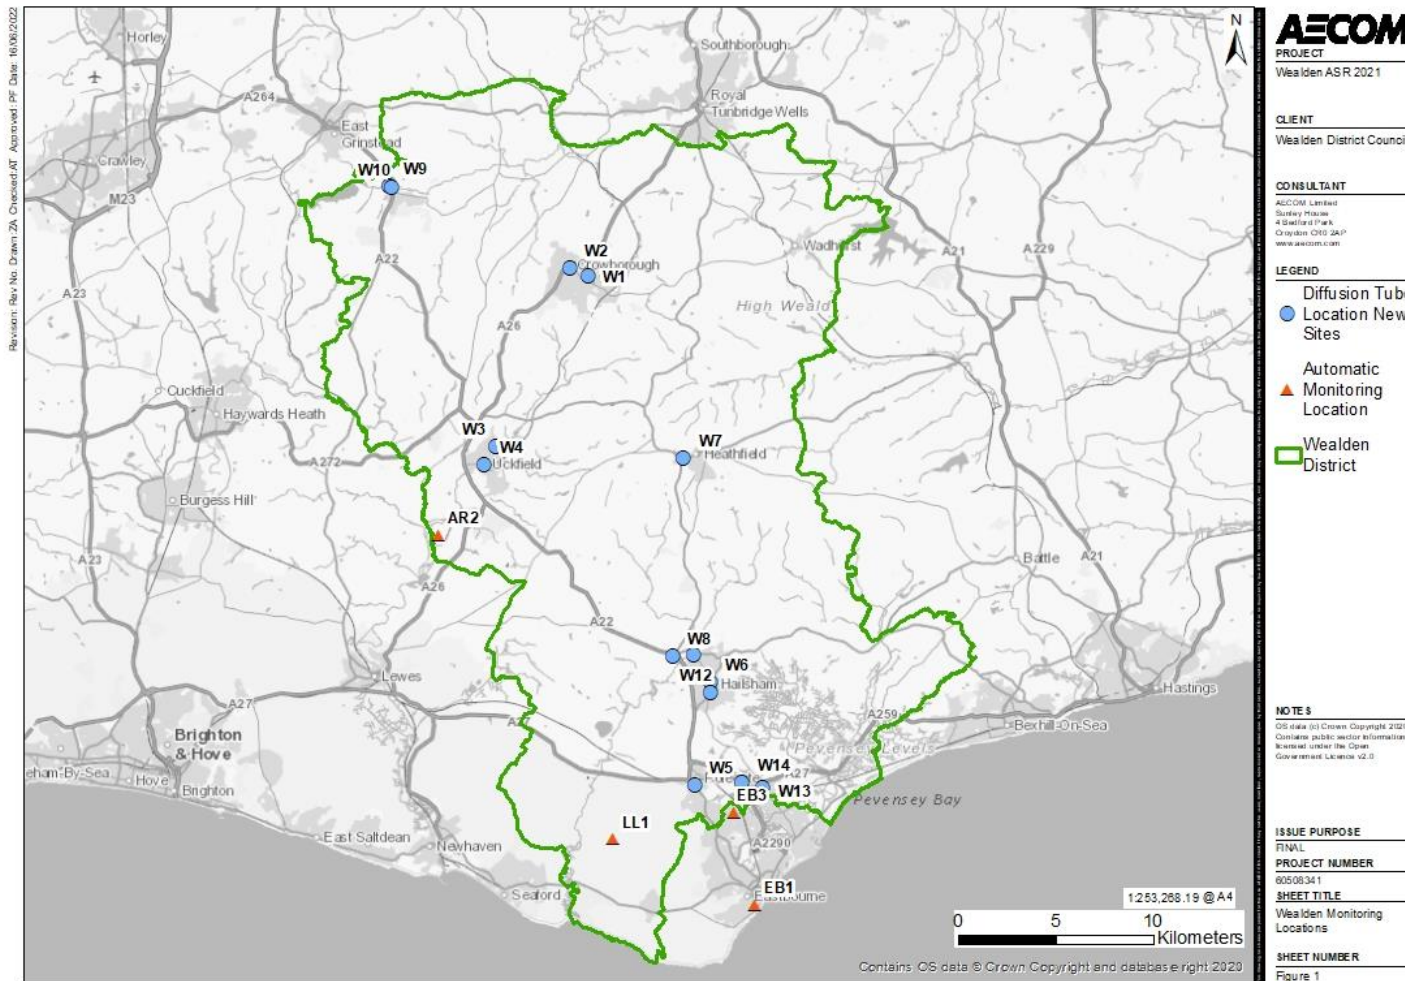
Revision: Rev No: Drawn: ZA Checked: AT Approved: PF Date: 16/06/2022

Horley
A264
East Grinstead
Crawley
M23
A23
W10
W9
A22
Southborough
Royal Tunbridge Wells
W2
Crowborough
W1
A26
Wadhurst
A21
A229
High Weald
Cuckfield
Haywards Heath
A272
W3
W4
Uckfield
W7
Heathfield
Burgess Hill
AR2
A23
A26
Battle
A21
A22
W8
W6
W12
Hailsham
Lewes
A27
Hastings
Bexhill-On-Sea
A259
Brighton & Hove
Pevensey Levels
Hove
Brighton
W5
W14
A27
EB3
W13
Pevensey Bay
LL1
East Saltdean
Newhaven
A2290
Seaford
EB1
Eastbourne
1:253,268.19 @ A4
0 5 10 Kilometers
Contains OS data © Crown Copyright and database right 2020
N

AECOM
PROJECT
Wealden ASR 2021
CLIENT
Wealden District Council
CONSULTANT
AECOM Limited
Sunley House
4 Bedford Park
Croydon CR0 2AP
www.aecom.com
LEGEND
Diffusion Tube Location New Sites
Automatic Monitoring Location
Wealden District
NOTES
OS data (c) Crown Copyright 2020
Contains public sector information licensed under the Open Government Licence v2.0
ISSUE PURPOSE
FINAL
PROJECT NUMBER
60508341
SHEET TITLE
Wealden Monitoring Locations
SHEET NUMBER
Figure 1